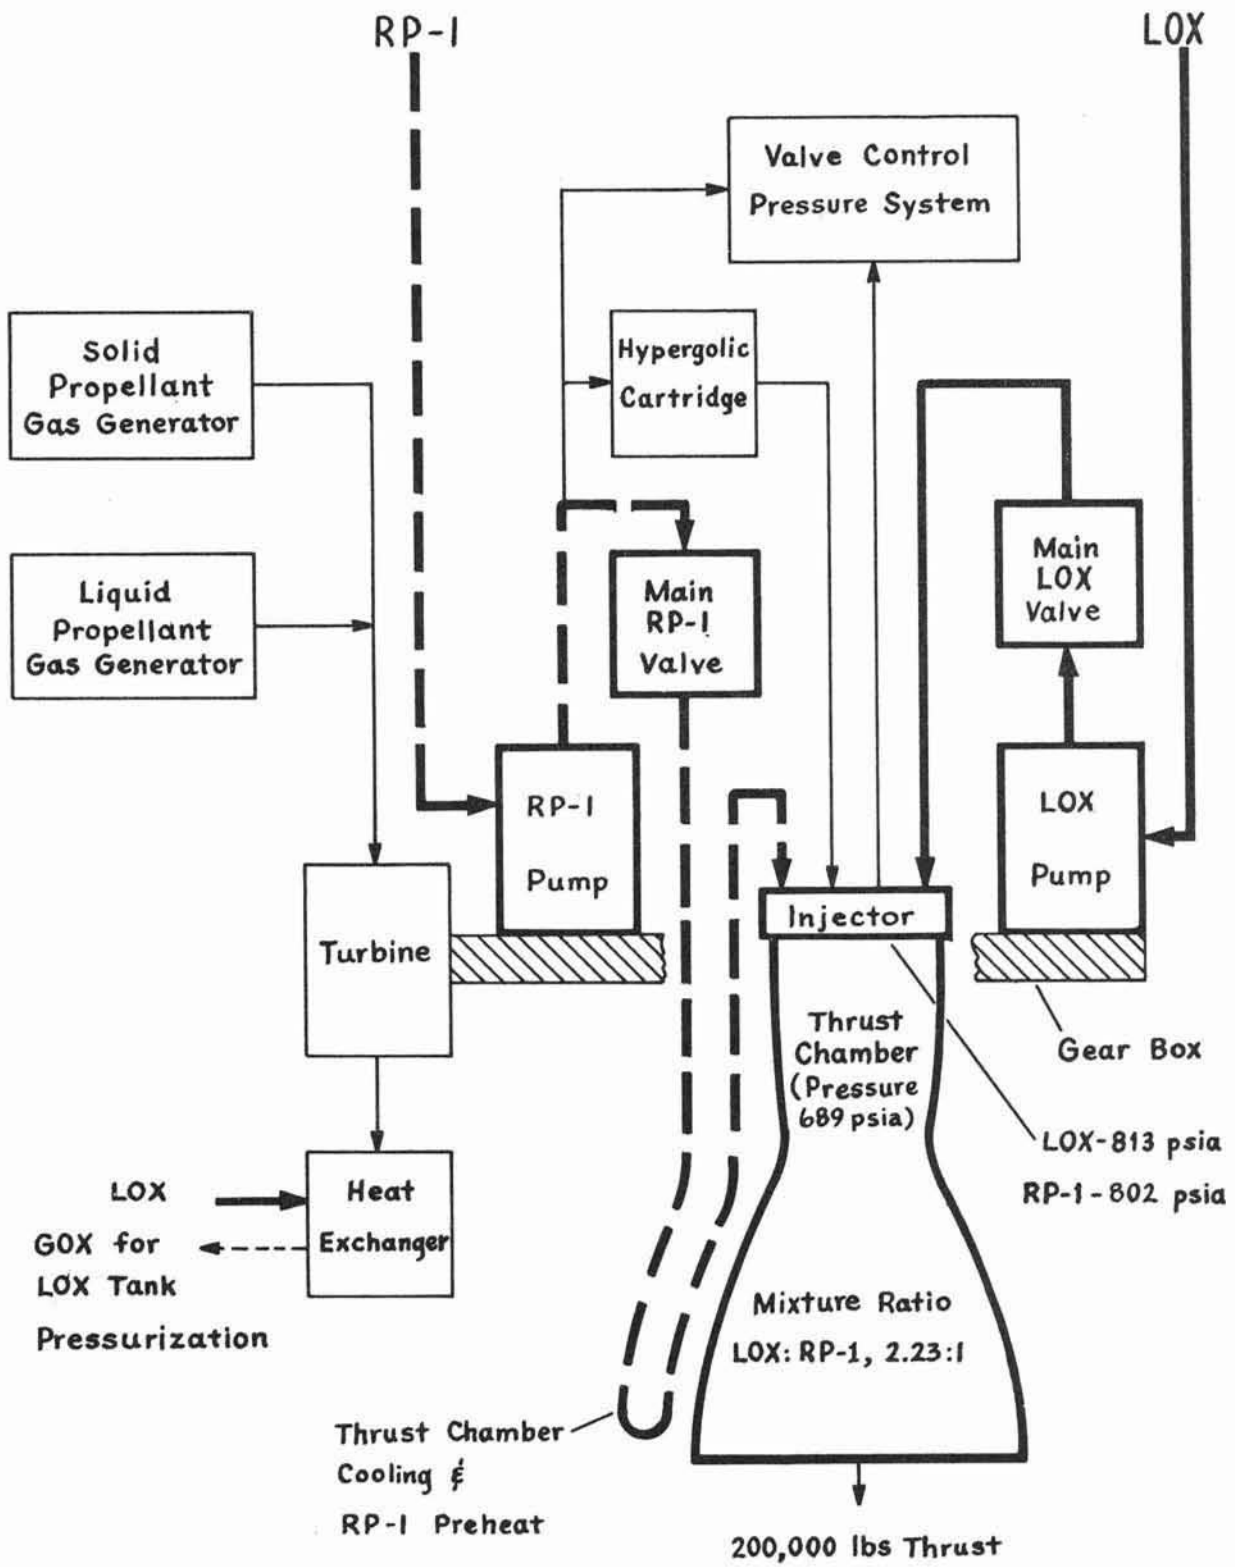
RP-1

LOX

Valve Control Pressure System

Solid Propellant Gas Generator

Hypergolic Cartridge

Liquid Propellant Gas Generator

Main RP-1 Valve

Main LOX Valve

RP-1 Pump

LOX Pump

Injector

Turbine

Thrust Chamber (Pressure 689 psia)

Gear Box

LOX-813 psia

RP-1-802 psia

LOX

Heat Exchanger

GOX for LOX Tank Pressurization

Mixture Ratio LOX: RP-1, 2.23:1

Thrust Chamber Cooling & RP-1 Preheat

200,000 lbs Thrust